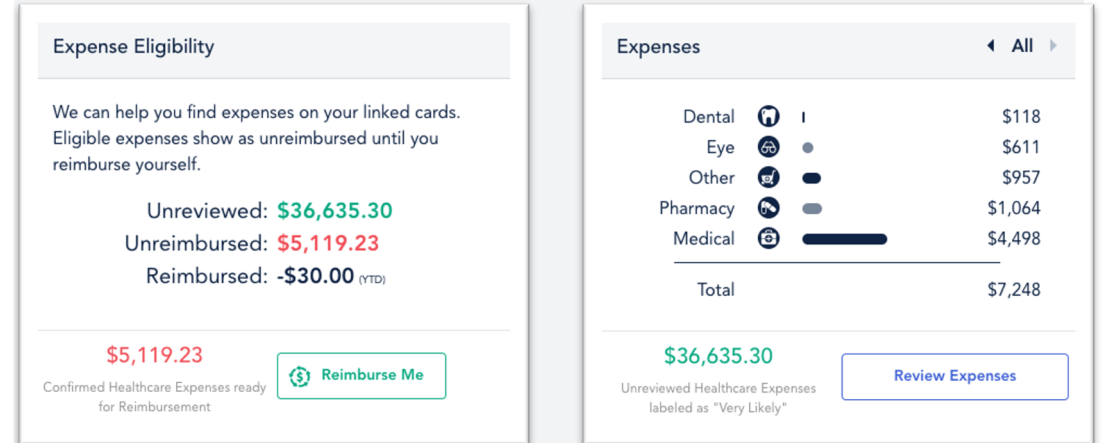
Expense Eligibility

We can help you find expenses on your linked cards. Eligible expenses show as unreimbursed until you reimburse yourself.

Unreviewed: $36,635.30
Unreimbursed: $5,119.23
Reimbursed: -$30.00 (YTD)

$5,119.23
Confirmed Healthcare Expenses ready for Reimbursement

Reimburse Me

Expenses

All

| | |
|---|---|
| Dental | $118 |
| Eye | $611 |
| Other | $957 |
| Pharmacy | $1,064 |
| Medical | $4,498 |
| Total | $7,248 |

$36,635.30
Unreviewed Healthcare Expenses labeled as "Very Likely"

Review Expenses